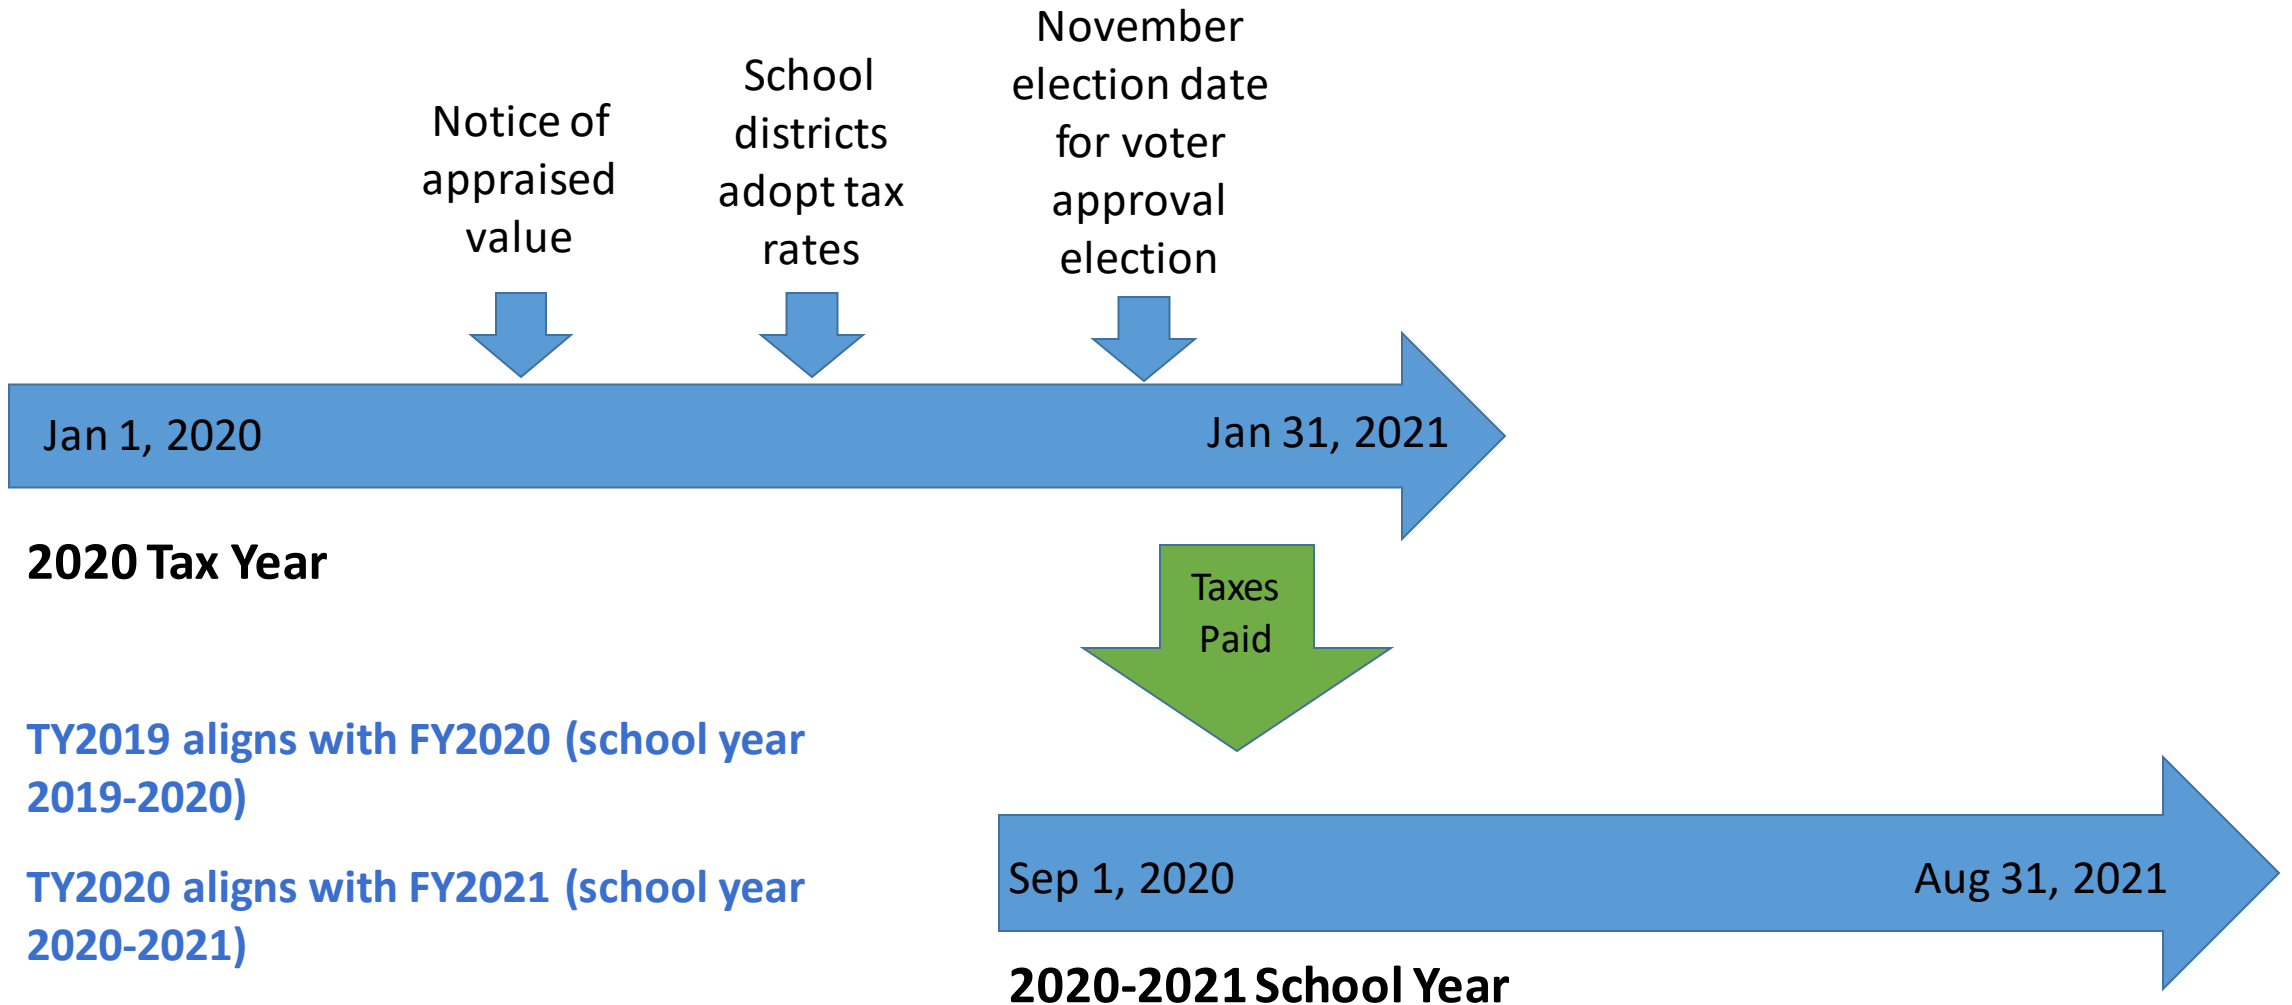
Notice of appraised value

School districts adopt tax rates

November election date for voter approval election

Jan 1, 2020

Jan 31, 2021

2020 Tax Year

Taxes Paid

TY2019 aligns with FY2020 (school year 2019-2020)

TY2020 aligns with FY2021 (school year 2020-2021)

Sep 1, 2020

Aug 31, 2021

2020-2021 School Year